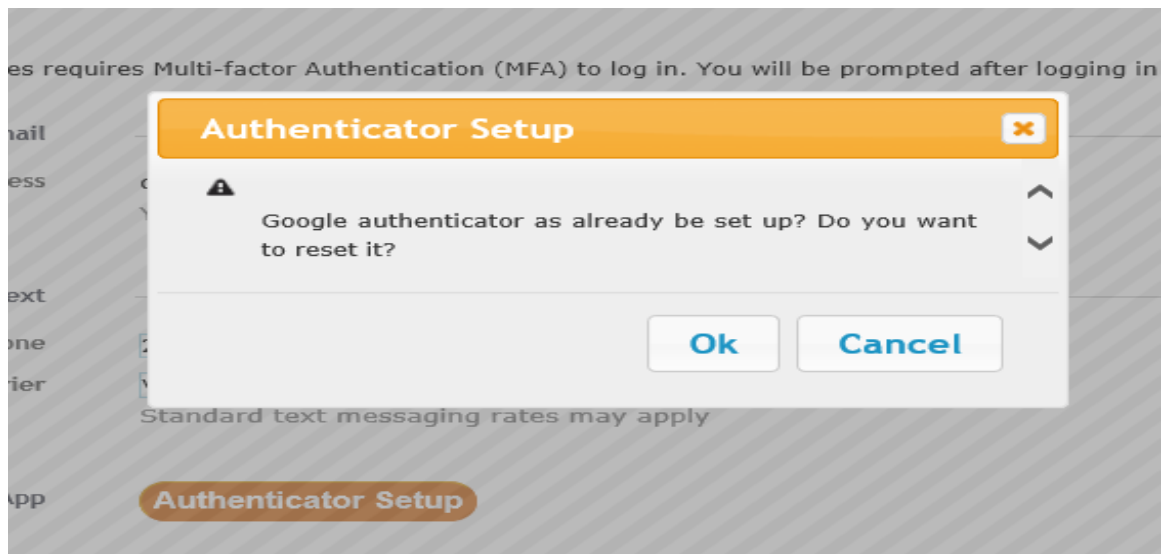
es requires Multi-factor Authentication (MFA) to log in. You will be prompted after logging in

nail

ess

ext

one

rier

Standard text messaging rates may apply

App

Authenticator Setup

Authenticator Setup

Google authenticator as already be set up? Do you want to reset it?

Ok

Cancel